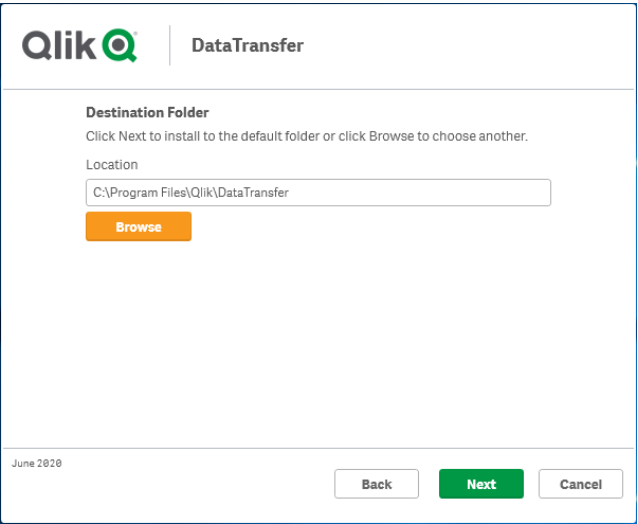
Qlik

DataTransfer

Destination Folder

Click Next to install to the default folder or click Browse to choose another.

Location

C:\Program Files\Qlik\DataTransfer

Browse

June 2020

Back

Next

Cancel